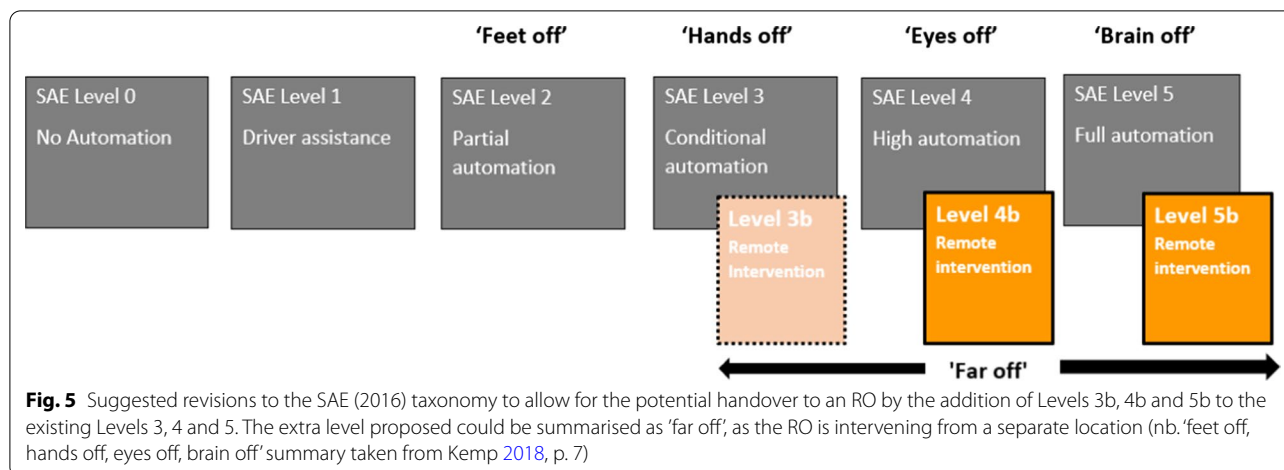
'Feet off' 'Hands off' 'Eyes off' 'Brain off'

SAE Level 0
No Automation

SAE Level 1
Driver assistance

SAE Level 2
Partial automation

SAE Level 3
Conditional automation

Level 3b
Remote Intervention

SAE Level 4
High automation

Level 4b
Remote intervention

SAE Level 5
Full automation

Level 5b
Remote intervention

'Far off'

**Fig. 5** Suggested revisions to the SAE (2016) taxonomy to allow for the potential handover to an RO by the addition of Levels 3b, 4b and 5b to the existing Levels 3, 4 and 5. The extra level proposed could be summarised as 'far off', as the RO is intervening from a separate location (nb. 'feet off, hands off, eyes off, brain off' summary taken from Kemp 2018, p. 7)